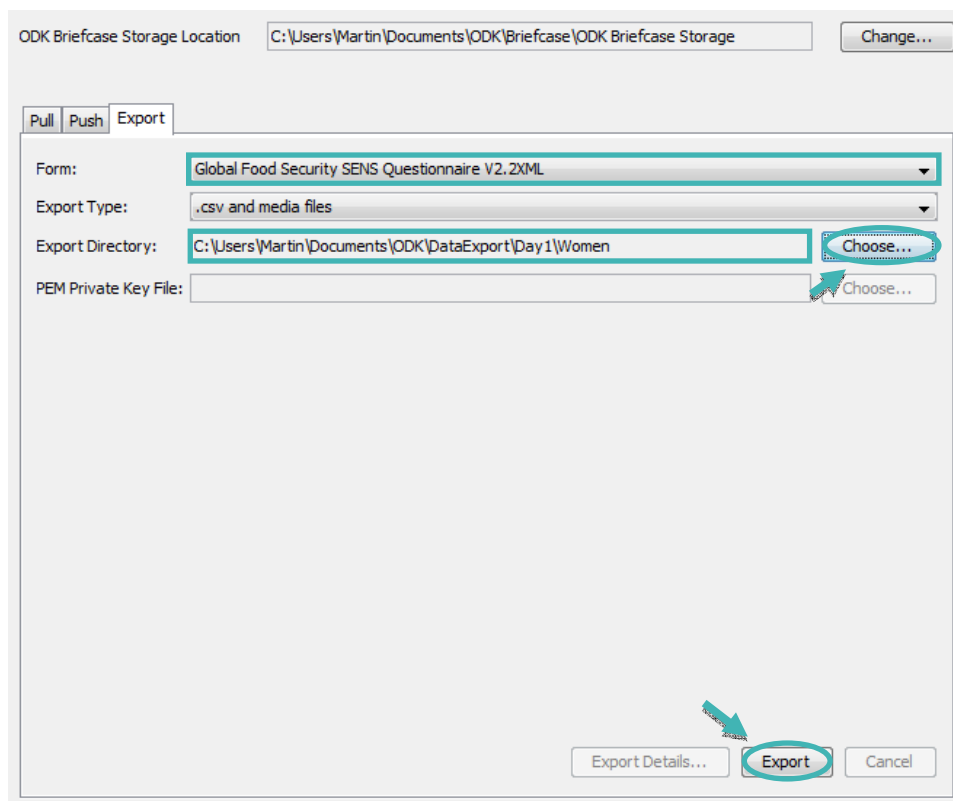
ODK Briefcase Storage Location
C:\Users\Martin\Documents\ODK\Briefcase\ODK Briefcase Storage
Change...

Pull
Push
Export

Form:
Global Food Security SENS Questionnaire V2.2XML
Export Type:
.csv and media files
Export Directory:
C:\Users\Martin\Documents\ODK\DataExport\Day1\Women
Choose...
PEM Private Key File:
Choose...

Export Details...
Export
Cancel